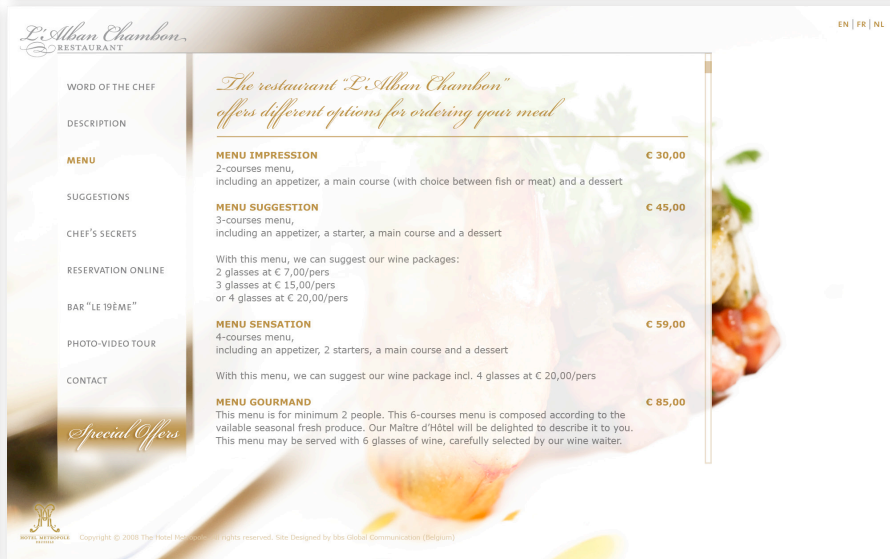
L'Alban Chambon
RESTAURANT

EN | FR | NL

WORD OF THE CHEF

DESCRIPTION

MENU

SUGGESTIONS

CHEF'S SECRETS

RESERVATION ONLINE

BAR "LE 19ÈME"

PHOTO-VIDEO TOUR

CONTACT

Special Offers

The restaurant "L'Alban Chambon" offers different options for ordering your meal

MENU IMPRESSION € 30,00
2-courses menu,
including an appetizer, a main course (with choice between fish or meat) and a dessert

MENU SUGGESTION € 45,00
3-courses menu,
including an appetizer, a starter, a main course and a dessert

With this menu, we can suggest our wine packages:
2 glasses at € 7,00/pers
3 glasses at € 15,00/pers
or 4 glasses at € 20,00/pers

MENU SENSATION € 59,00
4-courses menu,
including an appetizer, 2 starters, a main course and a dessert

With this menu, we can suggest our wine package incl. 4 glasses at € 20,00/pers

MENU GOURMAND € 85,00
This menu is for minimum 2 people. This 6-courses menu is composed according to the vailable seasonal fresh produce. Our Maître d'Hôtel will be delighted to describe it to you. This menu may be served with 6 glasses of wine, carefully selected by our wine waiter.

HOTEL METROPOLE

Copyright © 2008 The Hotel Metropole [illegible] rights reserved. Site Designed by bbs Global Communication (Belgium)